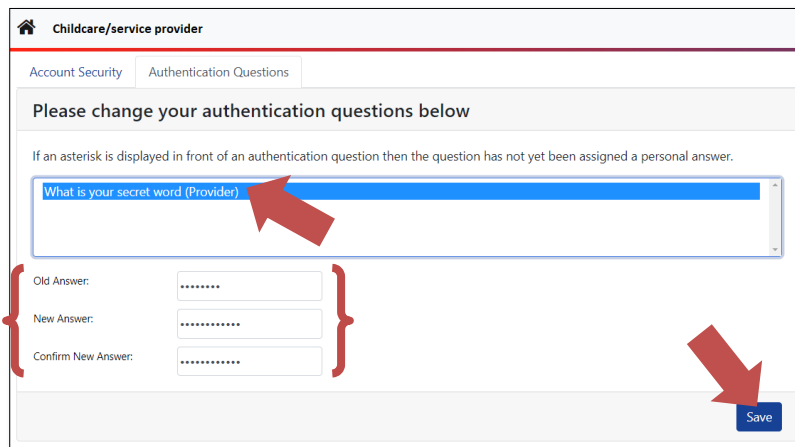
Childcare/service provider

Account Security
Authentication Questions

Please change your authentication questions below

If an asterisk is displayed in front of an authentication question then the question has not yet been assigned a personal answer.

What is your secret word (Provider)

Old Answer: ••••••••
New Answer: ••••••••••••
Confirm New Answer: ••••••••••••

Save